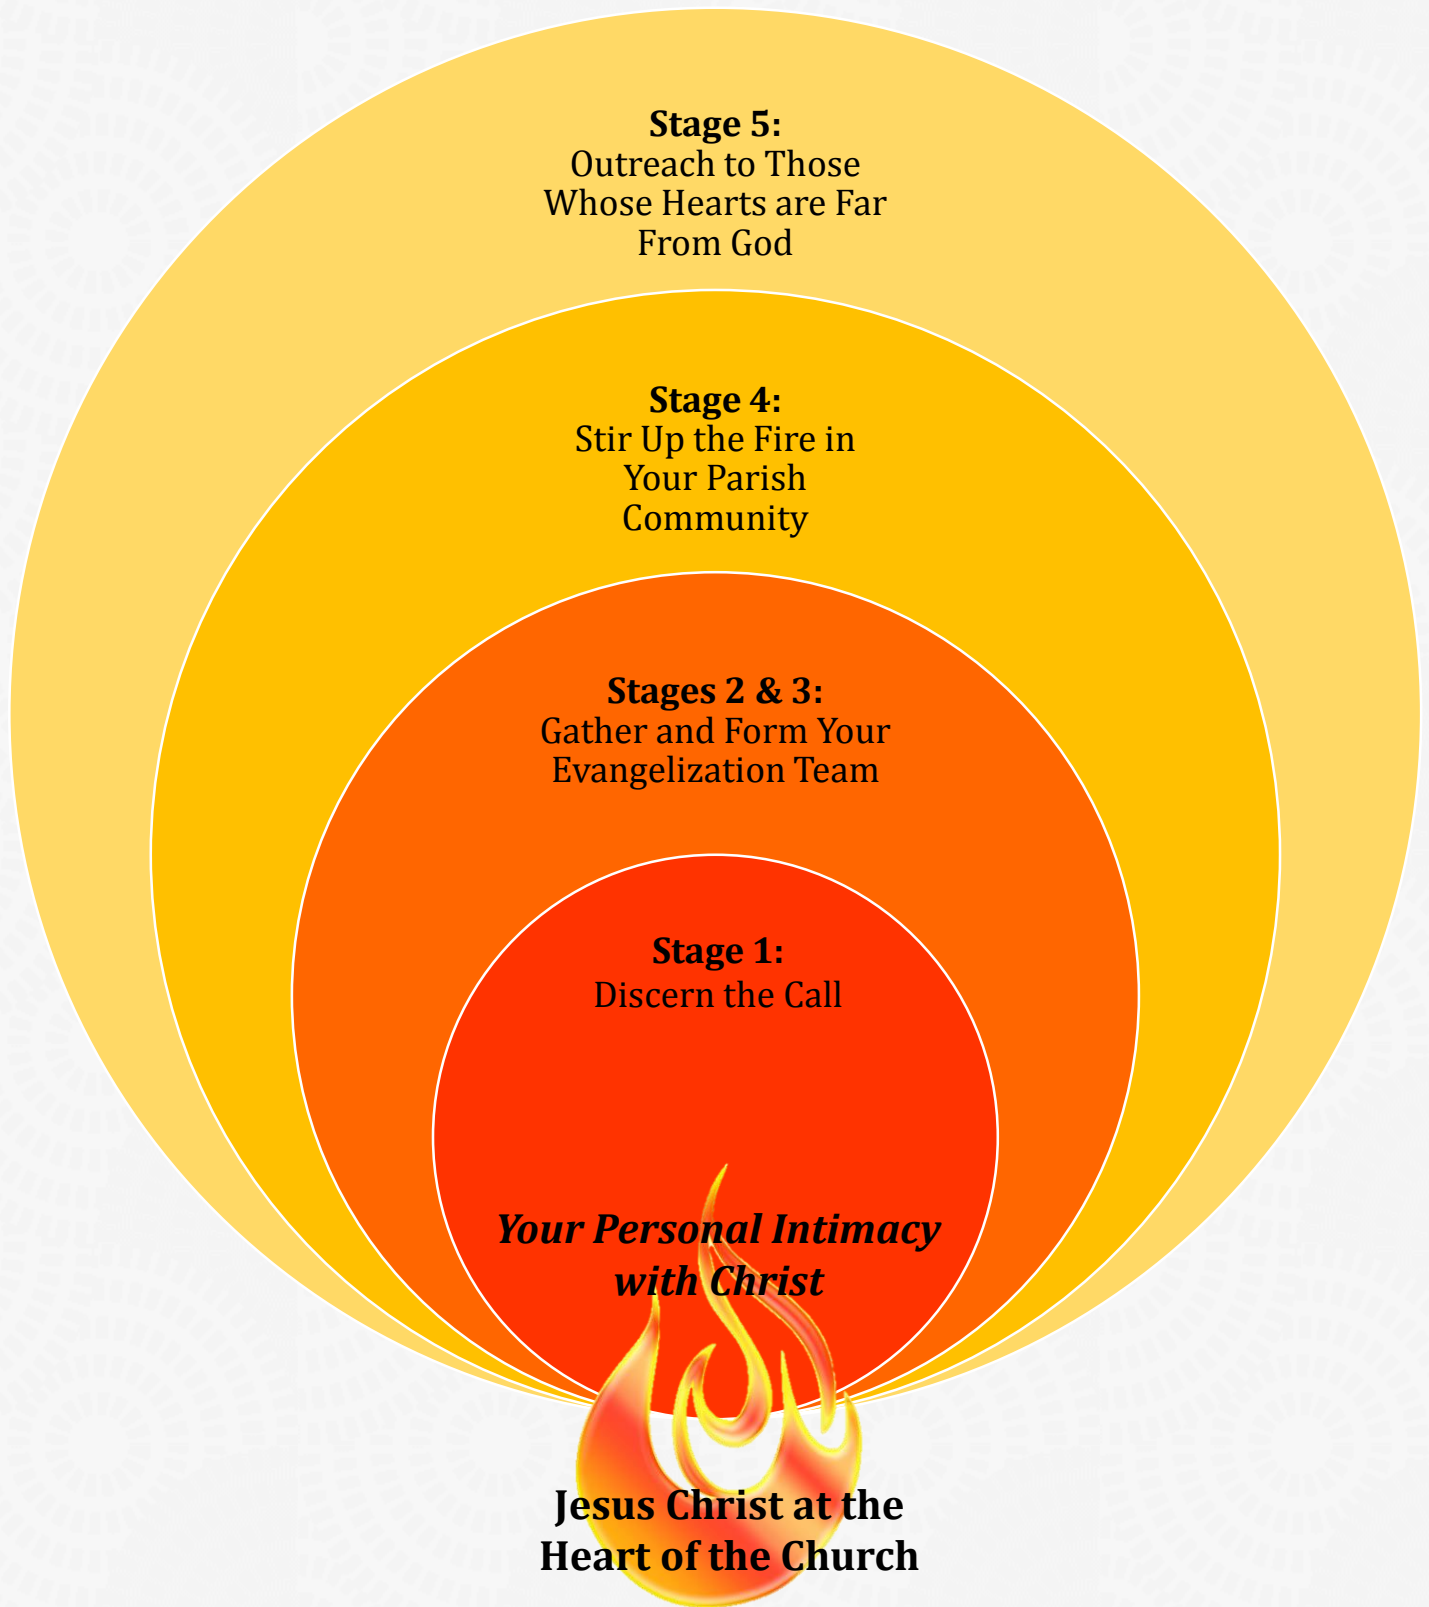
**Stage 5:**
Outreach to Those Whose Hearts are Far From God

**Stage 4:**
Stir Up the Fire in Your Parish Community

**Stages 2 & 3:**
Gather and Form Your Evangelization Team

**Stage 1:**
Discern the Call

***Your Personal Intimacy with Christ***

**Jesus Christ at the Heart of the Church**